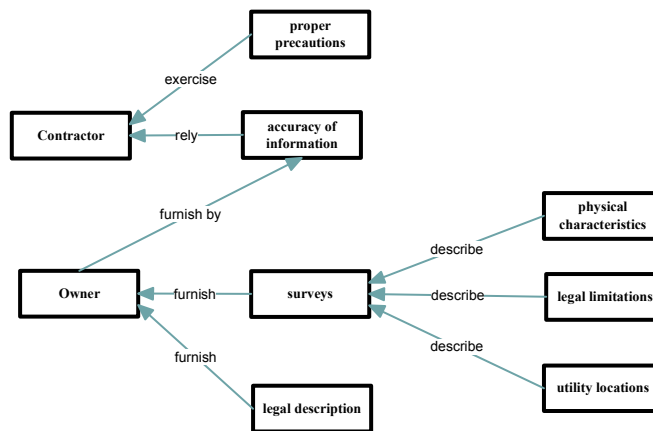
proper precautions

exercise

Contractor

rely

accuracy of information

furnish by

physical characteristics

describe

Owner

furnish

surveys

describe

legal limitations

furnish

describe

legal description

utility locations